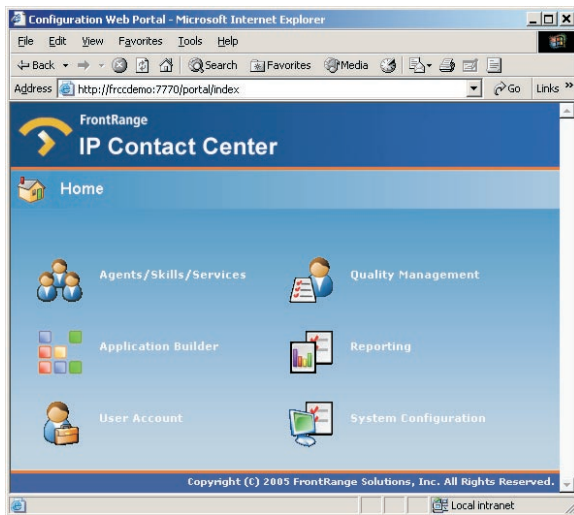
Configuration Web Portal - Microsoft Internet Explorer

File Edit View Favorites Tools Help

Back Search Favorites Media

Address http://frccdemo:7770/portal/index Go Links »

FrontRange
IP Contact Center

Home

Agents/Skills/Services

Quality Management

Application Builder

Reporting

User Account

System Configuration

Copyright (C) 2005 FrontRange Solutions, Inc. All Rights Reserved.

Local intranet